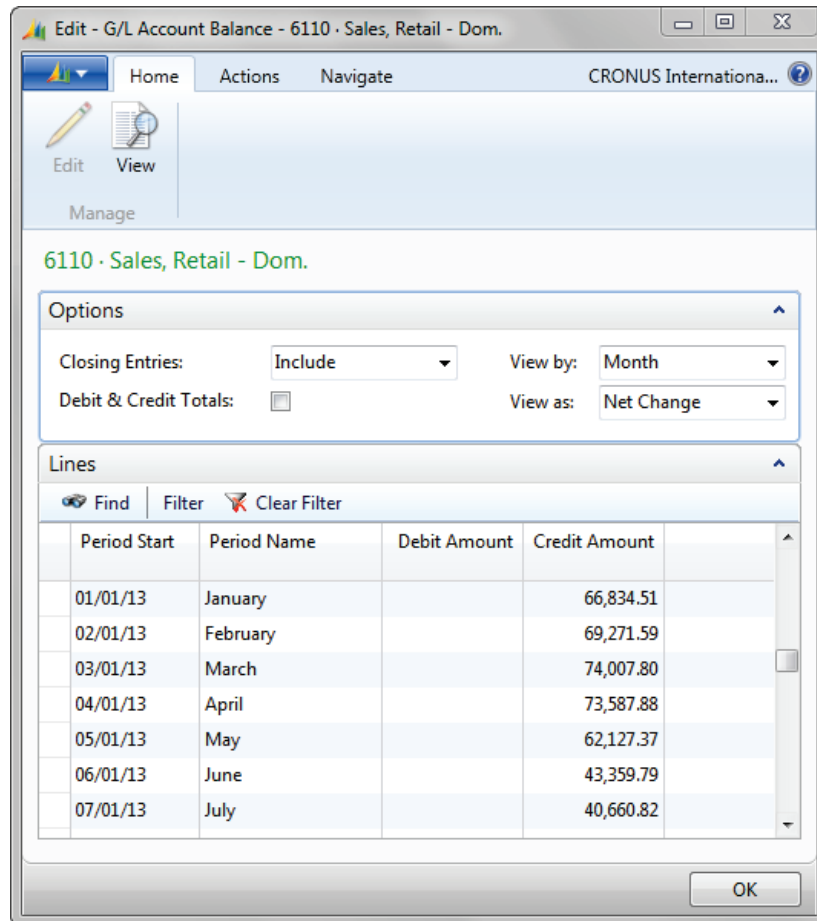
Edit - G/L Account Balance - 6110 · Sales, Retail - Dom.

Home Actions Navigate CRONUS Internationa...

Edit View
Manage

6110 · Sales, Retail - Dom.

Options

Closing Entries: Include
View by: Month
Debit & Credit Totals:
View as: Net Change

Lines

Find Filter Clear Filter

| Period Start | Period Name | Debit Amount | Credit Amount |
|---|---|---|---|
| 01/01/13 | January | | 66,834.51 |
| 02/01/13 | February | | 69,271.59 |
| 03/01/13 | March | | 74,007.80 |
| 04/01/13 | April | | 73,587.88 |
| 05/01/13 | May | | 62,127.37 |
| 06/01/13 | June | | 43,359.79 |
| 07/01/13 | July | | 40,660.82 |

OK